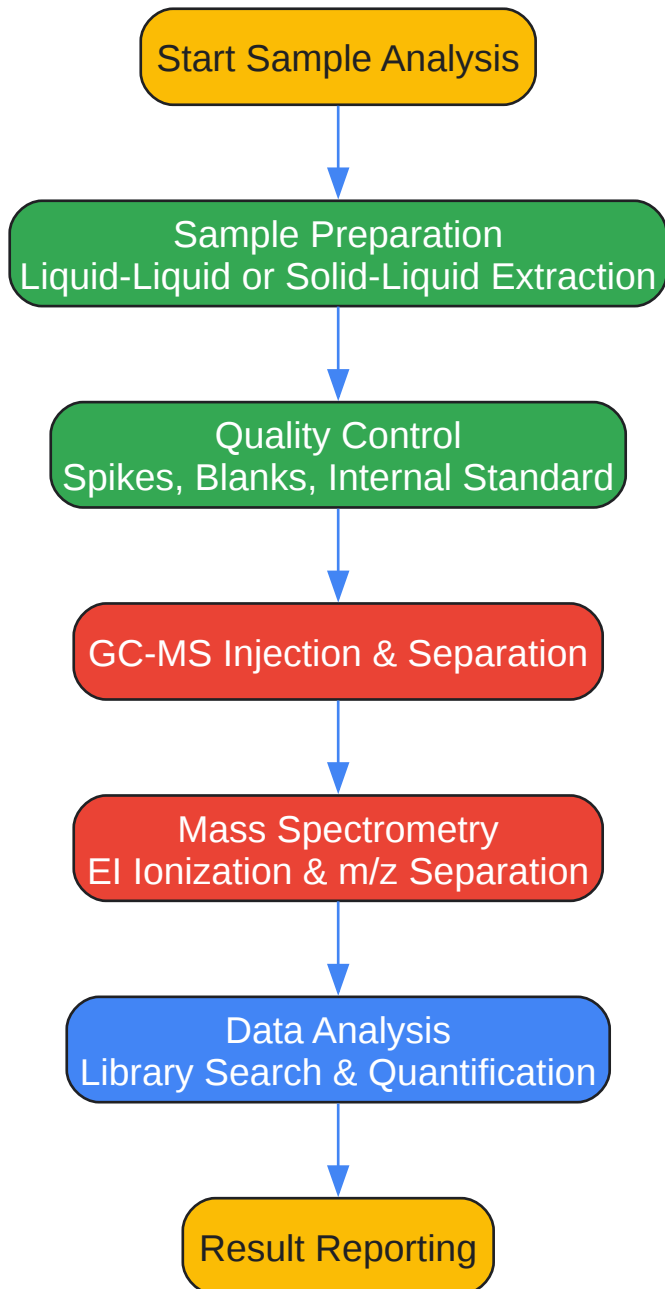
Start Sample Analysis

Sample Preparation
Liquid-Liquid or Solid-Liquid Extraction

Quality Control
Spikes, Blanks, Internal Standard

GC-MS Injection & Separation

Mass Spectrometry
EI Ionization & m/z Separation

Data Analysis
Library Search & Quantification

Result Reporting